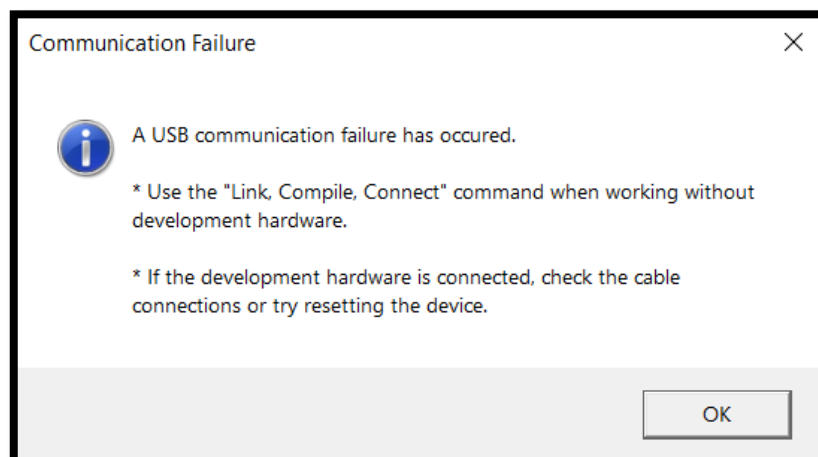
Communication Failure

A USB communication failure has occured.

* Use the "Link, Compile, Connect" command when working without development hardware.

* If the development hardware is connected, check the cable connections or try resetting the device.

OK